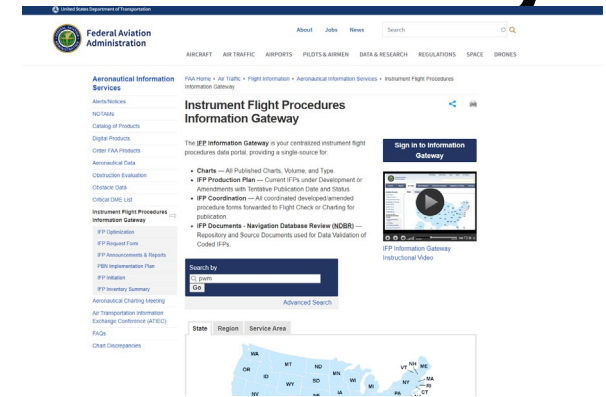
United States Department of Transportation

Federal Aviation Administration

About Jobs News Search

AIRCRAFT AIR TRAFFIC AIRPORTS PILOTS & AIRMEN DATA & RESEARCH REGULATIONS SPACE DRONES

Aeronautical Information Services

Alerts/Notices
NOTAMs
Catalog of Products
Digital Products
Order FAA Products
Aeronautical Data
Obstruction Evaluation
Obstacle Data
Critical DME List
Instrument Flight Procedures Information Gateway
IFP Optimization
IFP Request Form
IFP Announcements & Reports
PBN Implementation Plan
IFP Initiation
IFP Inventory Summary
Aeronautical Charting Meeting
Air Transportation Information Exchange Conference (ATIEC)
FAQs
Chart Discrepancies

FAA Home » Air Traffic » Flight Information » Aeronautical Information Services » Instrument Flight Procedures Information Gateway

Instrument Flight Procedures Information Gateway

The IFP Information Gateway is your centralized instrument flight procedures data portal, providing a single-source for:

• Charts — All Published Charts, Volume, and Type.
• IFP Production Plan — Current IFPs under Development or Amendments with Tentative Publication Date and Status.
• IFP Coordination — All coordinated developed/amended procedure forms forwarded to Flight Check or Charting for publication.
• IFP Documents - Navigation Database Review (NDBR) — Repository and Source Documents used for Data Validation of Coded IFPs.

Sign in to Information Gateway

IFP Information Gateway Instructional Video

Search by
pwm
Go
Advanced Search

State Region Service Area

WA MT ND MN OR ID SD WI WY NV IA MI NY VT NH ME MA CT PA